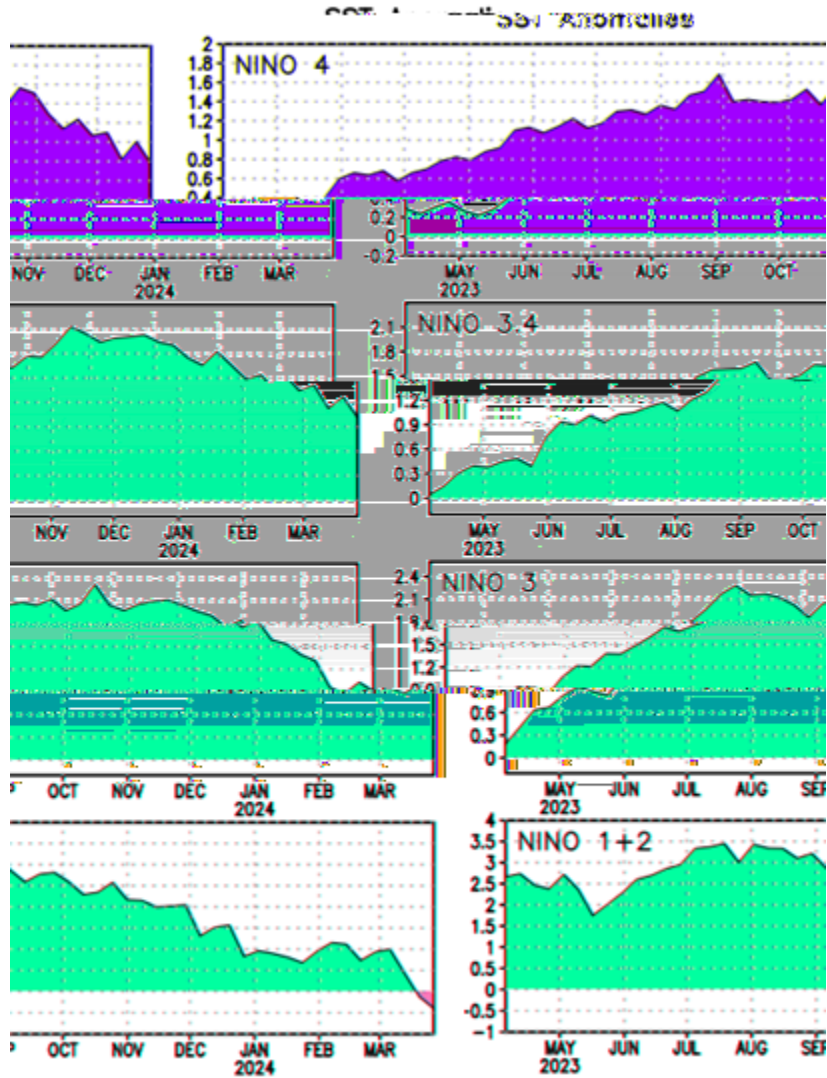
SST Anomalies

NINO 4

2
1.8
1.6
1.4
1.2
1
0.8
0.6
0.4
0.2
0
-0.2

MAY
2023
JUN
JUL
AUG
SEP
OCT
NOV
DEC
JAN
2024
FEB
MAR

NINO 3.4

2.1
1.8
1.5
1.2
0.9
0.6
0.3
0

MAY
2023
JUN
JUL
AUG
SEP
OCT
NOV
DEC
JAN
2024
FEB
MAR

NINO 3

2.4
2.1
1.8
1.5
1.2
0.9
0.6
0.3
0

MAY
2023
JUN
JUL
AUG
SEP
OCT
NOV
DEC
JAN
2024
FEB
MAR

NINO 1+2

4
3.5
3
2.5
2
1.5
1
0.5
0
-0.5
-1

MAY
2023
JUN
JUL
AUG
SEP
OCT
NOV
DEC
JAN
2024
FEB
MAR